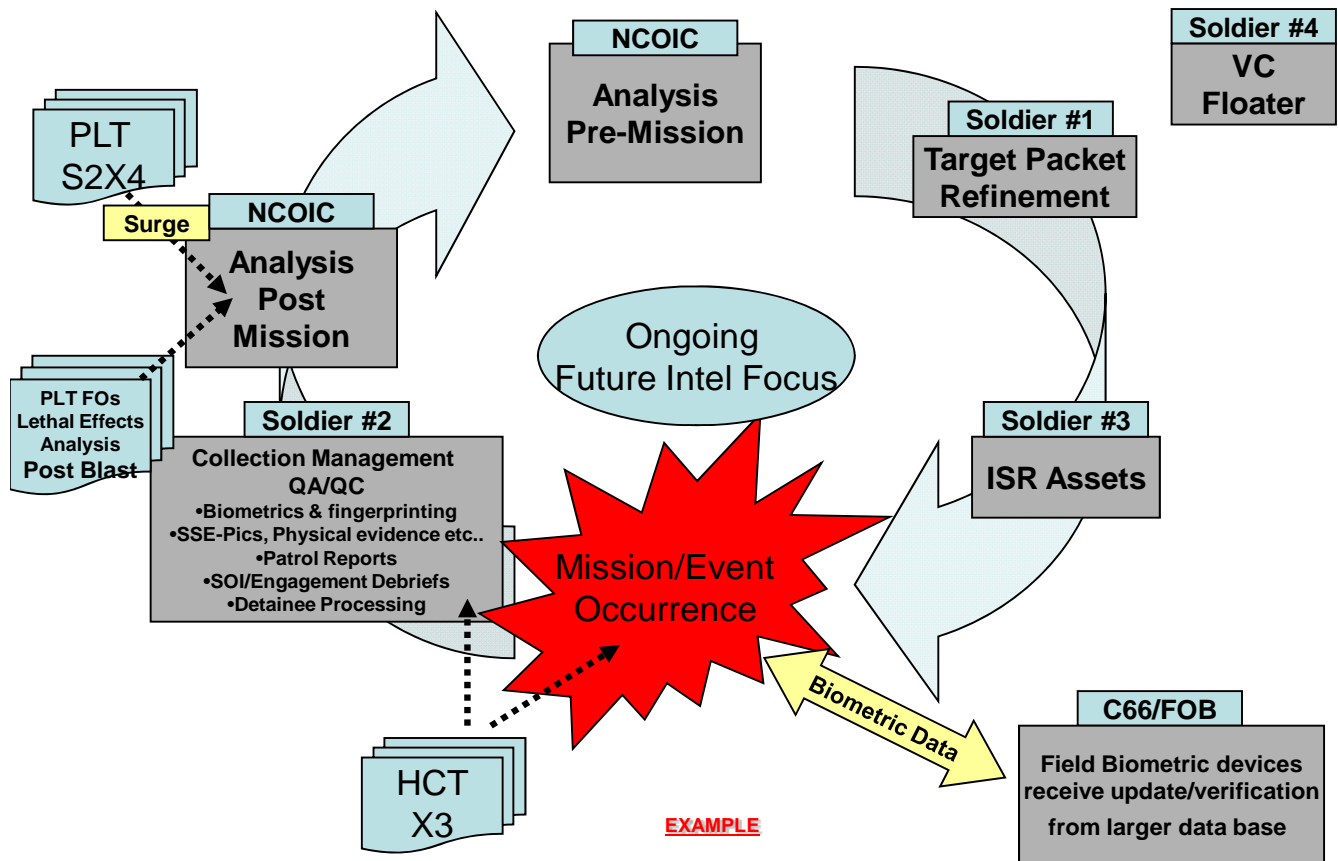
PLT S2X4

Surge

NCOIC
Analysis Post Mission

NCOIC
Analysis Pre-Mission

Soldier #4
VC Floater

Soldier #1
Target Packet Refinement

Ongoing Future Intel Focus

PLT FOs Lethal Effects Analysis Post Blast

Soldier #2
Collection Management QA/QC
•Biometrics & fingerprinting
•SSE-Pics, Physical evidence etc..
•Patrol Reports
•SOI/Engagement Debriefs
•Detainee Processing

Soldier #3
ISR Assets

Mission/Event Occurrence

Biometric Data

C66/FOB
Field Biometric devices receive update/verification from larger data base

HCT X3

EXAMPLE